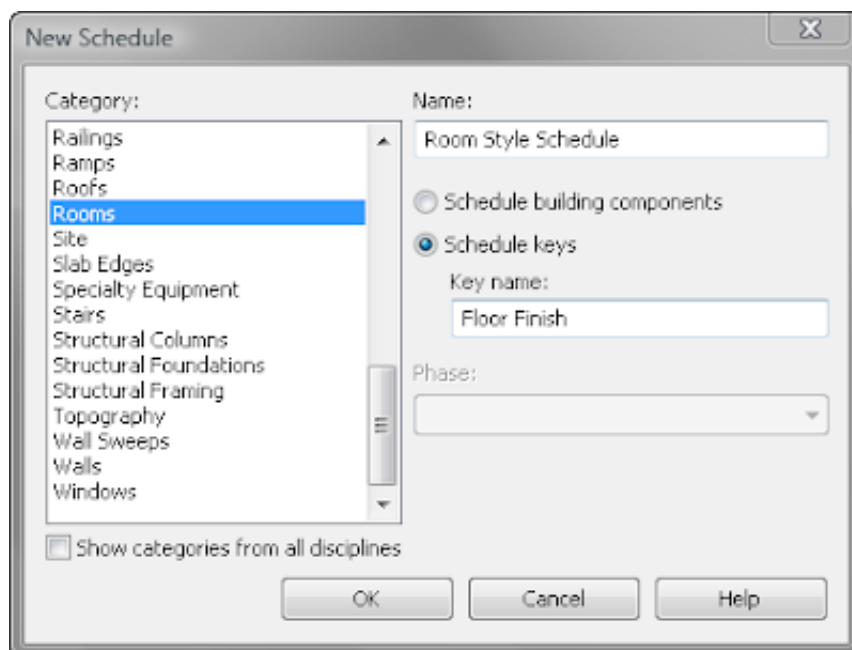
New Schedule

Category:

Railings
Ramps
Roofs
Rooms
Site
Slab Edges
Specialty Equipment
Stairs
Structural Columns
Structural Foundations
Structural Framing
Topography
Wall Sweeps
Walls
Windows

Show categories from all disciplines

Name:

Room Style Schedule

Schedule building components

Schedule keys

Key name:

Floor Finish

Phase:

OK

Cancel

Help